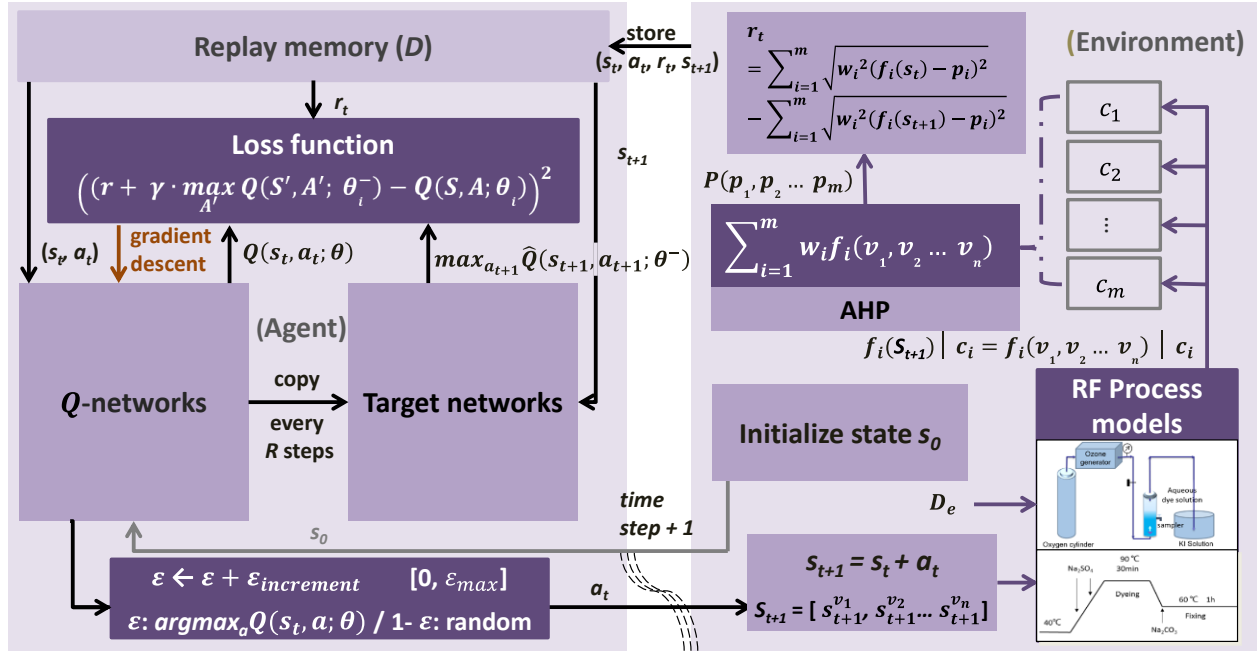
Replay memory (*D*)

store

$(s_t, a_t, r_t, s_{t+1})$

$r_t$

Loss function

$\left((r+\gamma\cdot\max_{A'} Q(S',A';\theta_i^-)-Q(S,A;\theta_i)\right)^2$

$s_{t+1}$

$(s_t, a_t)$

gradient descent

$Q(s_t,a_t;\theta)$

$max_{a_{t+1}}\hat{Q}(s_{t+1},a_{t+1};\theta^-)$

(Agent)

$Q$-networks

copy

every *R* steps

Target networks

$s_0$

time step + 1

$\varepsilon \leftarrow \varepsilon + \varepsilon_{increment}$ [0, $\varepsilon_{max}$]

$\varepsilon$: $argmax_a Q(s_t,a;\theta)$ / 1- $\varepsilon$: random

$a_t$

$r_t = \sum_{i=1}^{m}\sqrt{w_i{}^2(f_i(s_t)-p_i)^2} - \sum_{i=1}^{m}\sqrt{w_i{}^2(f_i(s_{t+1})-p_i)^2}$

(Environment)

$P(p_1, p_2 \dots p_m)$

$\sum_{i=1}^{m} w_i f_i(v_1, v_2 \dots v_n)$

AHP

$c_1$

$c_2$

$\vdots$

$c_m$

$f_i(S_{t+1})$ | $c_i = f_i(v_1, v_2 \dots v_n)$ | $c_i$

RF Process models

Initialize state $s_0$

$D_e$

Ozone generator

Aqueous dye solution

sampler

Oxygen cylinder

KI Solution

$s_{t+1} = s_t + a_t$

$S_{t+1}$ = [ $s_{t+1}^{v_1}, s_{t+1}^{v_2} \dots s_{t+1}^{v_n}$ ]

90 ℃ 30min

$Na_2SO_4$

Dyeing

60 ℃ 1h

Fixing

40℃

$Na_2CO_3$